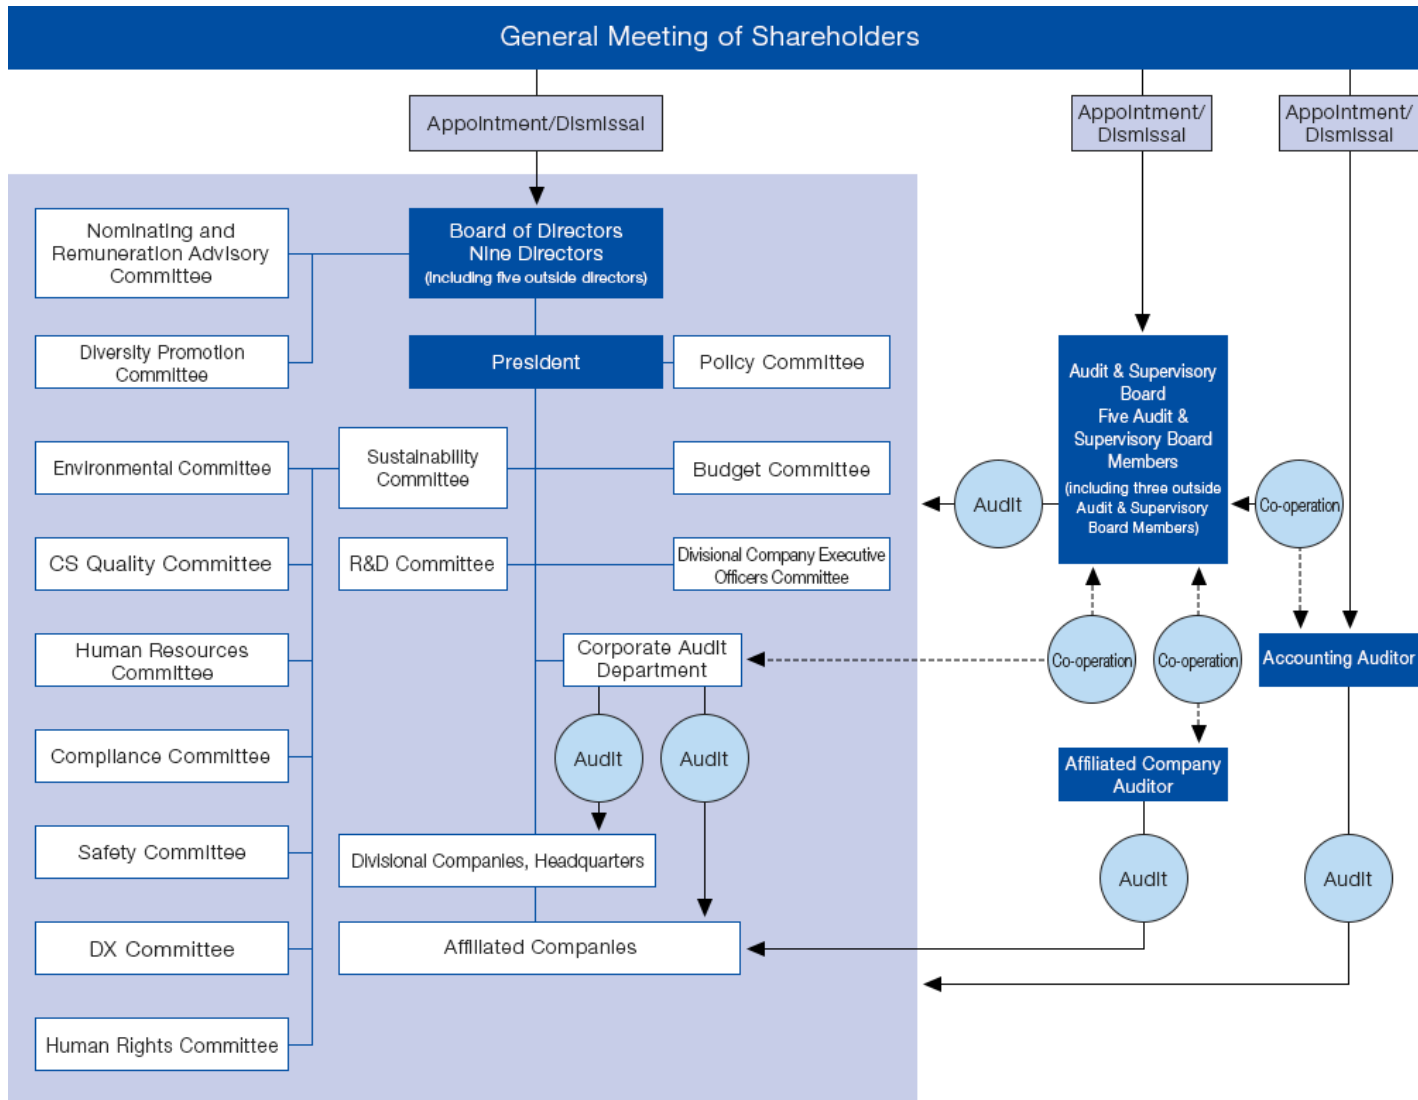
General Meeting of Shareholders

Appointment/Dismissal

Appointment/ Dismissal

Appointment/ Dismissal

Nominating and Remuneration Advisory Committee

Board of Directors
Nine Directors
(including five outside directors)

Diversity Promotion Committee

President

Policy Committee

Environmental Committee

Sustainability Committee

Budget Committee

CS Quality Committee

R&D Committee

Divisional Company Executive Officers Committee

Human Resources Committee

Corporate Audit Department

Compliance Committee

Audit

Audit

Safety Committee

Divisional Companies, Headquarters

DX Committee

Affiliated Companies

Human Rights Committee

Audit & Supervisory Board
Five Audit & Supervisory Board Members
(including three outside Audit & Supervisory Board Members)

Audit

Co-operation

Co-operation

Co-operation

Accounting Auditor

Affiliated Company Auditor

Audit

Audit